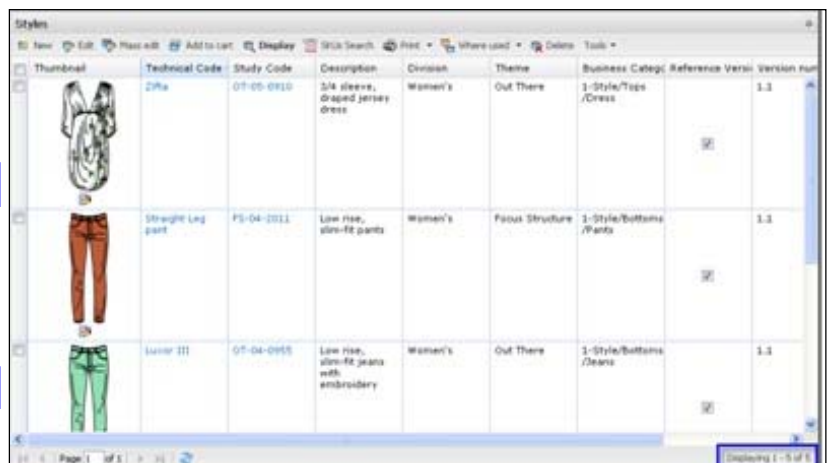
Styles

New Edit Mass edit Add to cart Display SKUs Search Print Where used Delete Tools

| Thumbnail | Technical Code | Study Code | Description | Division | Theme | Business Categ | Reference Versi | Version num |
|---|---|---|---|---|---|---|---|---|
| | Ziffa | OT-05-0910 | 3/4 sleeve, draped jersey dress | Women's | Out There | 1-Style/Tops /Dress | ☑ | 1.1 |
| | Straight Leg pant | FS-04-2011 | Low rise, slim-fit pants | Women's | Focus Structure | 1-Style/Bottoms /Pants | ☑ | 1.1 |
| | Lucor III | OT-04-0955 | Low rise, slim-fit jeans with embroidery | Women's | Out There | 1-Style/Bottoms /Jeans | ☑ | 1.1 |

Page 1 of 1

Displaying 1 - 5 of 5